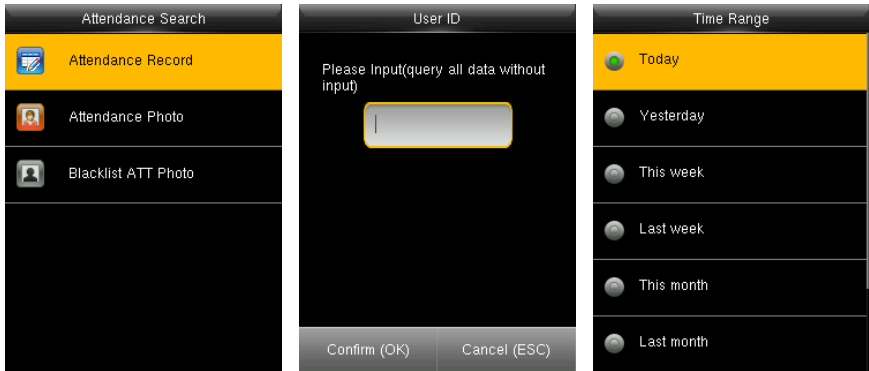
Attendance Search

Attendance Record

Attendance Photo

Blacklist ATT Photo

User ID

Please Input(query all data without input)

Confirm (OK)

Cancel (ESC)

Time Range

Today

Yesterday

This week

Last week

This month

Last month